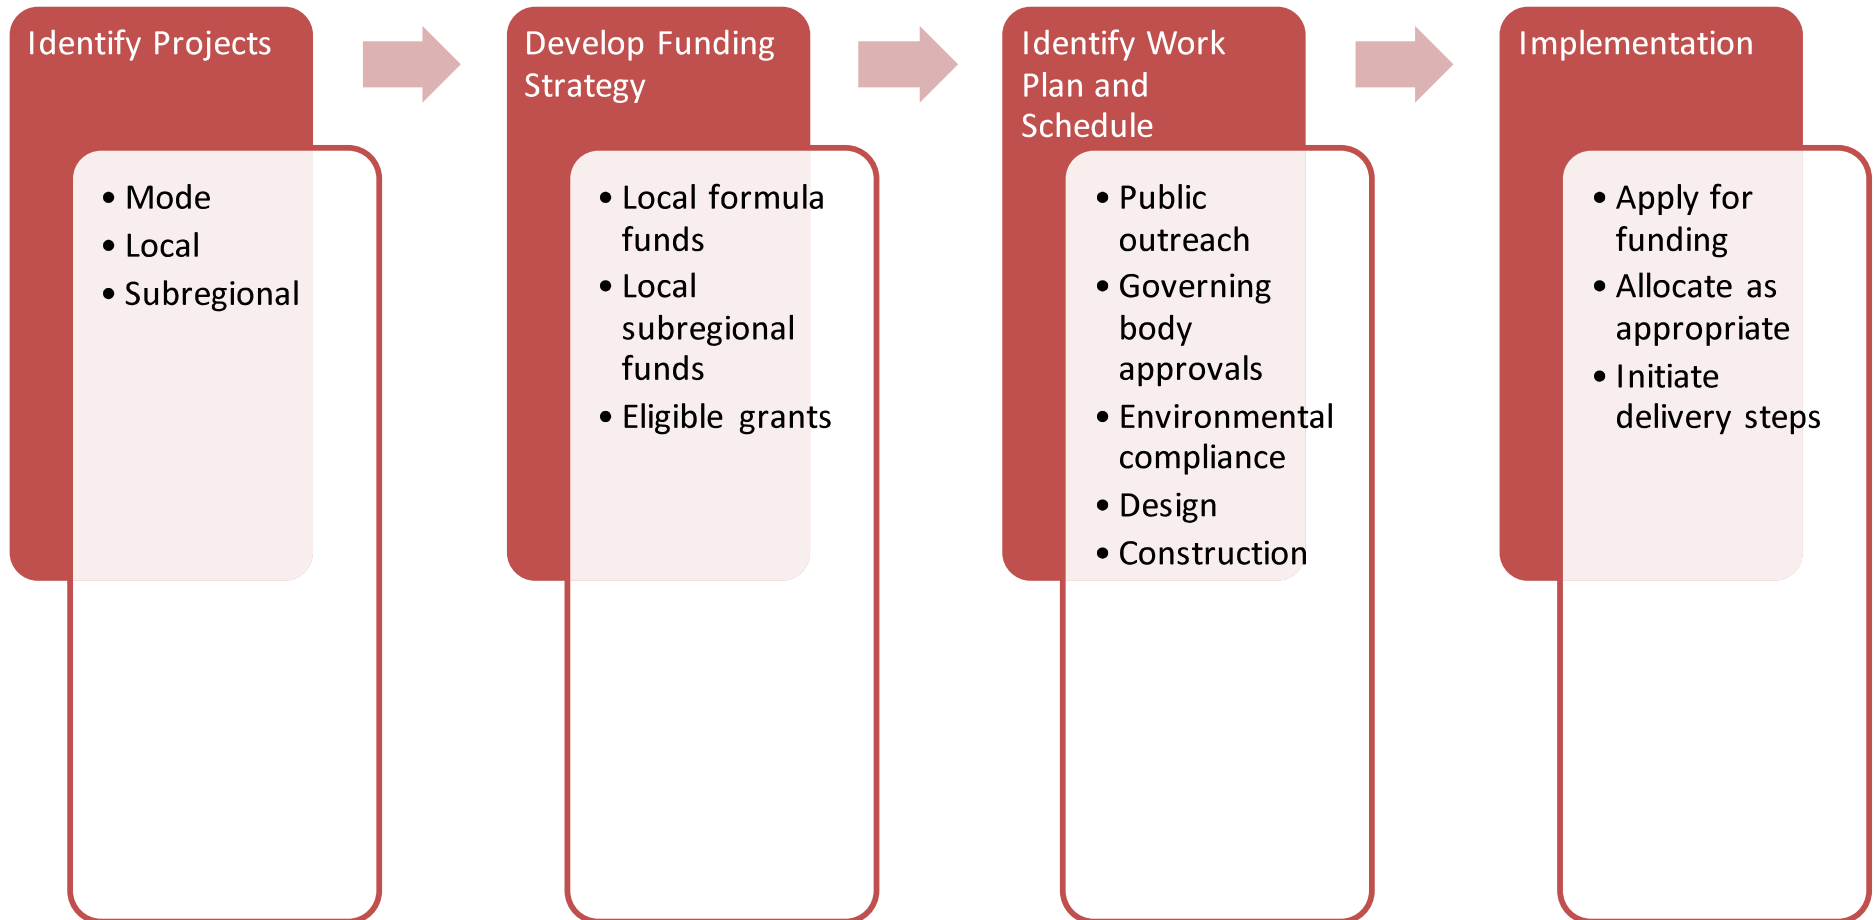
Identify Projects

- Mode
- Local
- Subregional

Develop Funding Strategy

- Local formula funds
- Local subregional funds
- Eligible grants

Identify Work Plan and Schedule

- Public outreach
- Governing body approvals
- Environmental compliance
- Design
- Construction

Implementation

- Apply for funding
- Allocate as appropriate
- Initiate delivery steps